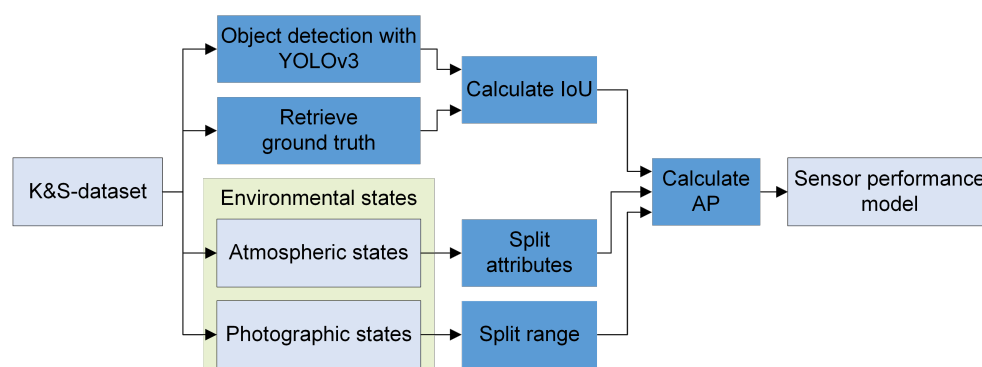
K&S-dataset

Object detection with YOLOv3

Retrieve ground truth

Environmental states

Atmospheric states

Photographic states

Calculate IoU

Split attributes

Split range

Calculate AP

Sensor performance model